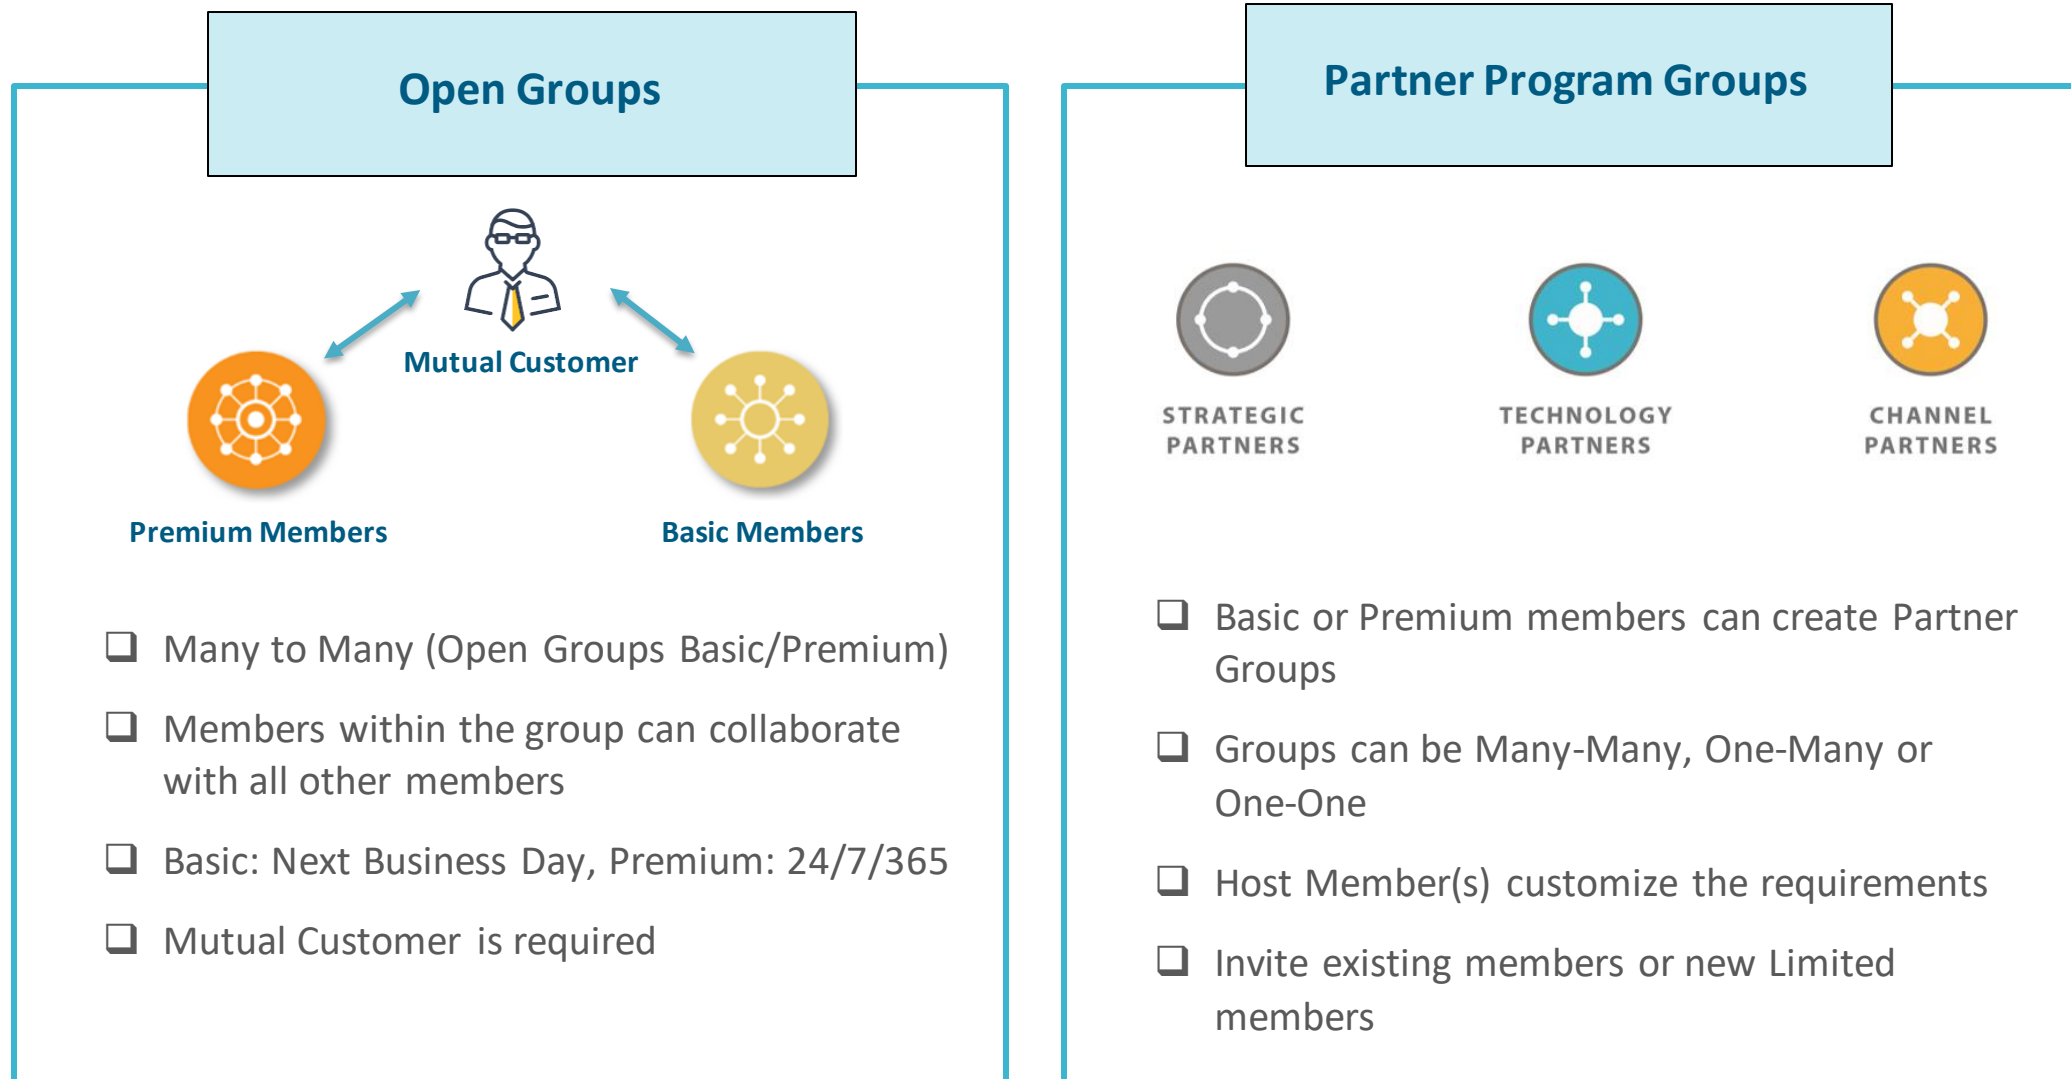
Open Groups

Mutual Customer

Premium Members

Basic Members

❑ Many to Many (Open Groups Basic/Premium)

❑ Members within the group can collaborate with all other members

❑ Basic: Next Business Day, Premium: 24/7/365

❑ Mutual Customer is required

Partner Program Groups

STRATEGIC PARTNERS

TECHNOLOGY PARTNERS

CHANNEL PARTNERS

❑ Basic or Premium members can create Partner Groups

❑ Groups can be Many-Many, One-Many or One-One

❑ Host Member(s) customize the requirements

❑ Invite existing members or new Limited members